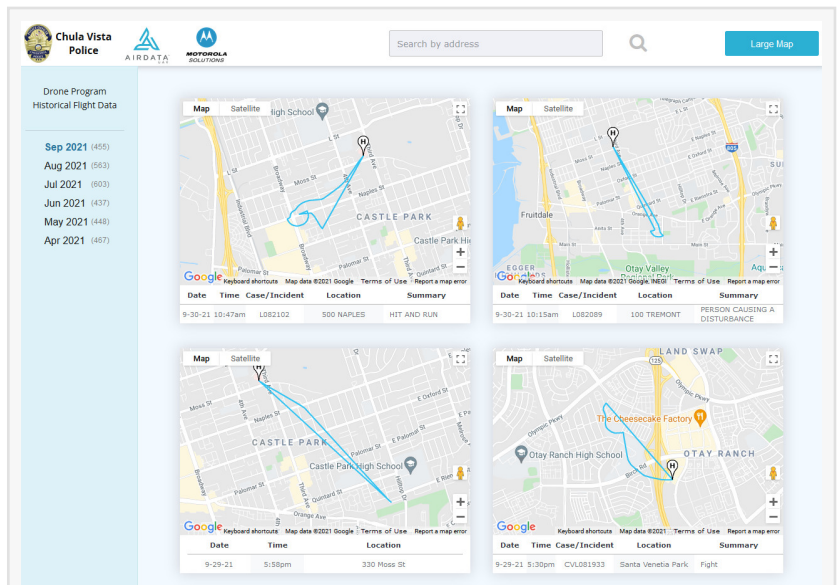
Chula Vista Police

AIRDATA

MOTOROLA SOLUTIONS

Search by address

Large Map

Drone Program Historical Flight Data

Sep 2021 (455)
Aug 2021 (563)
Jul 2021 (603)
Jun 2021 (437)
May 2021 (448)
Apr 2021 (467)

Map Satellite

High School

L St

Moss St

Naples St

CASTLE PARK

Castle Park Hi

Palomar St

Quintard St

Broadway

Third Ave

Google Keyboard shortcuts Map data ©2021 Google Terms of Use Report a map error

| Date | Time | Case/Incident | Location | Summary |
|---|---|---|---|---|
| 9-30-21 | 10:47am | L082102 | 500 NAPLES | HIT AND RUN |

Map Satellite

Fruitdale

Otay Valley

Main St

Palomar St

Google Keyboard shortcuts Map data ©2021 Google, INEGI Terms of Use Report a map error

| Date | Time | Case/Incident | Location | Summary |
|---|---|---|---|---|
| 9-30-21 | 10:15am | L082089 | 100 TREMONT | PERSON CAUSING A DISTURBANCE |

Map Satellite

Moss St

E Oxford St

CASTLE PARK

Naples St

Castle Park High School

Palomar St

Quintard St

Orange Ave

Third Ave

Google Keyboard shortcuts Map data ©2021 Google Terms of Use Report a map error

| Date | Time | Location |
|---|---|---|
| 9-29-21 | 5:58pm | 330 Moss St |

Map Satellite

LAND SWAP

125

Olympic Pkwy

The Cheesecake Factory

Otay Ranch High School

OTAY RANCH

Birch Rd

Google Keyboard shortcuts Map data ©2021 Terms of Use Report a map error

| Date | Time | Case/Incident | Location | Summary |
|---|---|---|---|---|
| 9-29-21 | 5:30pm | CVL081933 | Santa Venetia Park | Fight |